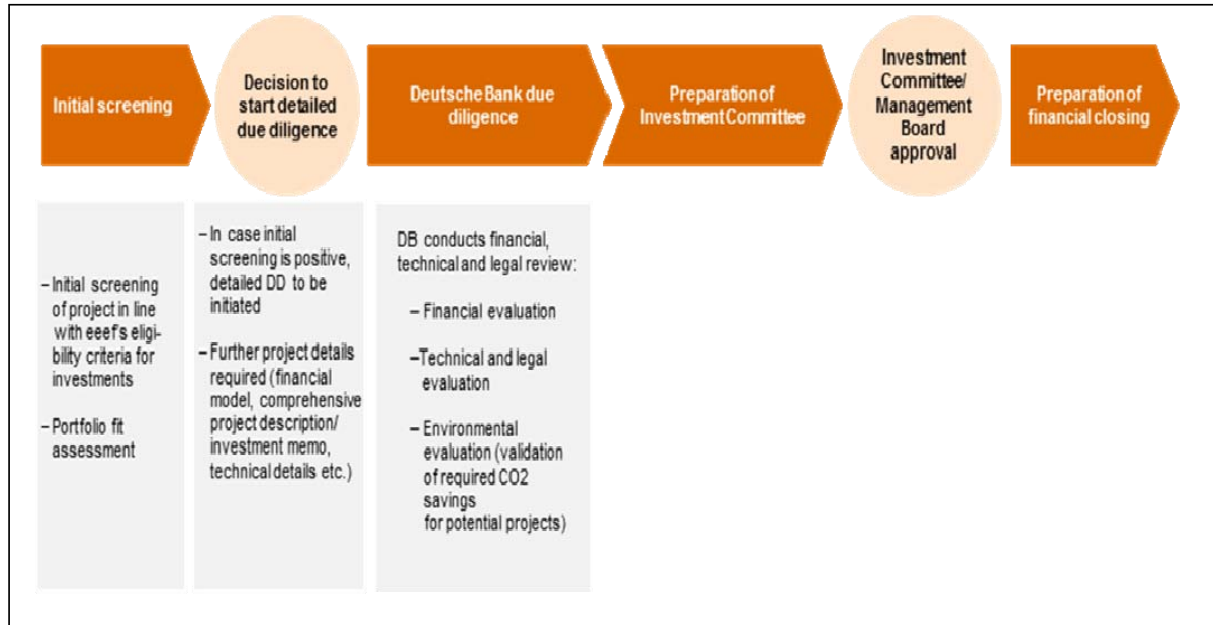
Initial screening

Decision to start detailed due diligence

Deutsche Bank due diligence

Preparation of Investment Committee

Investment Committee/ Management Board approval

Preparation of financial closing

– Initial screening of project in line with eeef's eligibility criteria for investments

– Portfolio fit assessment

– In case initial screening is positive, detailed DD to be initiated

– Further project details required (financial model, comprehensive project description/ investment memo, technical details etc.)

DB conducts financial, technical and legal review:

– Financial evaluation

–Technical and legal evaluation

– Environmental evaluation (validation of required CO2 savings for potential projects)